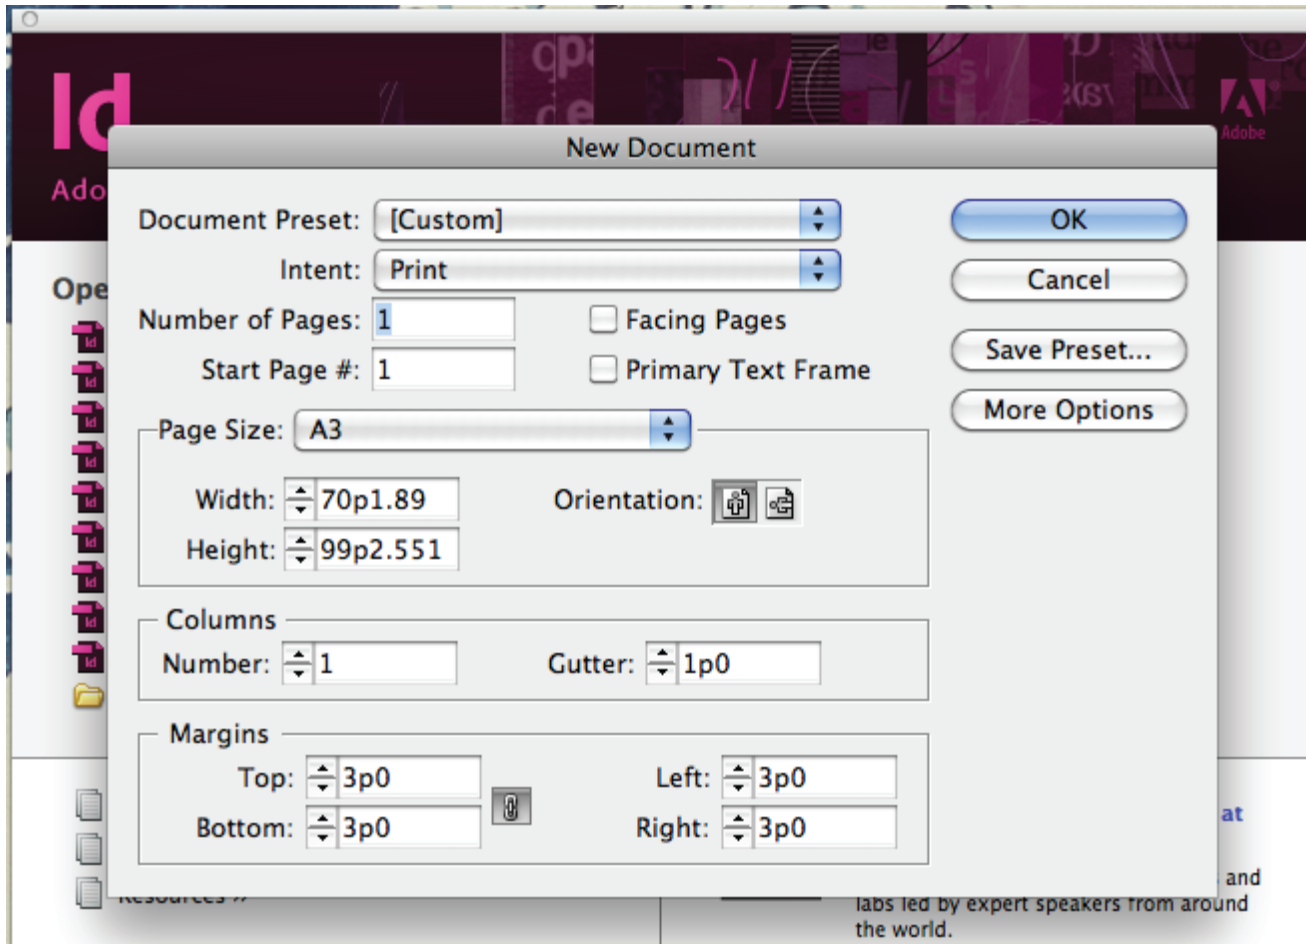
Id
Ado
Adobe
Ope

New Document

Document Preset: [Custom]
Intent: Print
Number of Pages: 1
Start Page #: 1
Facing Pages
Primary Text Frame

OK
Cancel
Save Preset...
More Options

Page Size: A3
Width: 70p1.89
Height: 99p2.551
Orientation:

Columns
Number: 1
Gutter: 1p0

Margins
Top: 3p0
Bottom: 3p0
Left: 3p0
Right: 3p0

at
and
labs led by expert speakers from around the world.
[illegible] »